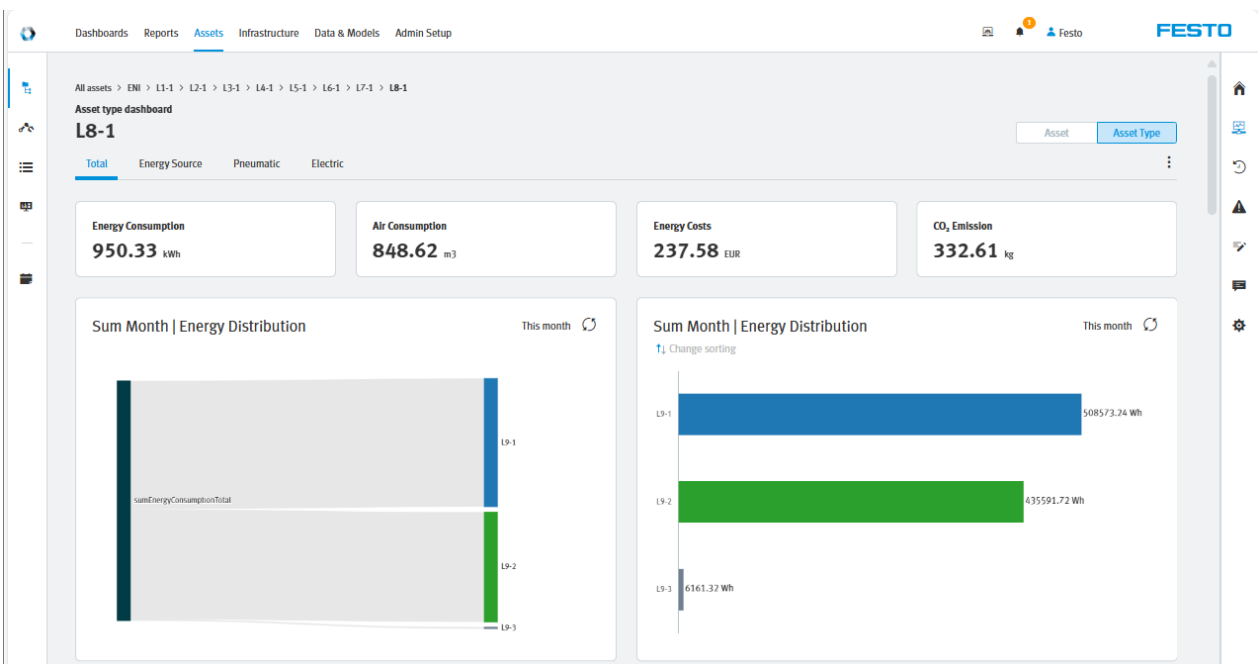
Dashboards Reports Assets Infrastructure Data & Models Admin Setup

1

Festo

FESTO

All assets > ENI > L1-1 > L2-1 > L3-1 > L4-1 > L5-1 > L6-1 > L7-1 > L8-1

Asset type dashboard

L8-1

Asset Asset Type

Total Energy Source Pneumatic Electric

Energy Consumption
950.33 kWh

Air Consumption
848.62 m3

Energy Costs
237.58 EUR

$CO_2$ Emission
332.61 kg

Sum Month | Energy Distribution

This month

sumEnergyConsumptionTotal

L9-1

L9-2

L9-3

Sum Month | Energy Distribution

This month

↑↓ Change sorting

L9-1 508573.24 Wh

L9-2 435591.72 Wh

L9-3 6161.32 Wh